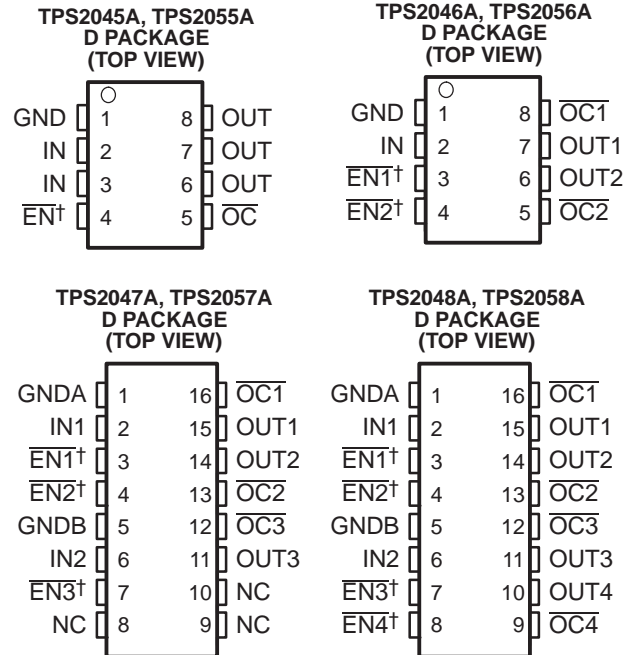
TPS2045A, TPS2055A
D PACKAGE
(TOP VIEW)

GND 1 8 OUT
IN 2 7 OUT
IN 3 6 OUT
$\overline{EN}$† 4 5 $\overline{OC}$

TPS2046A, TPS2056A
D PACKAGE
(TOP VIEW)

GND 1 8 $\overline{OC1}$
IN 2 7 OUT1
$\overline{EN1}$† 3 6 OUT2
$\overline{EN2}$† 4 5 $\overline{OC2}$

TPS2047A, TPS2057A
D PACKAGE
(TOP VIEW)

GNDA 1 16 $\overline{OC1}$
IN1 2 15 OUT1
$\overline{EN1}$† 3 14 OUT2
$\overline{EN2}$† 4 13 $\overline{OC2}$
GNDB 5 12 $\overline{OC3}$
IN2 6 11 OUT3
$\overline{EN3}$† 7 10 NC
NC 8 9 NC

TPS2048A, TPS2058A
D PACKAGE
(TOP VIEW)

GNDA 1 16 $\overline{OC1}$
IN1 2 15 OUT1
$\overline{EN1}$† 3 14 OUT2
$\overline{EN2}$† 4 13 $\overline{OC2}$
GNDB 5 12 $\overline{OC3}$
IN2 6 11 OUT3
$\overline{EN3}$† 7 10 OUT4
$\overline{EN4}$† 8 9 $\overline{OC4}$